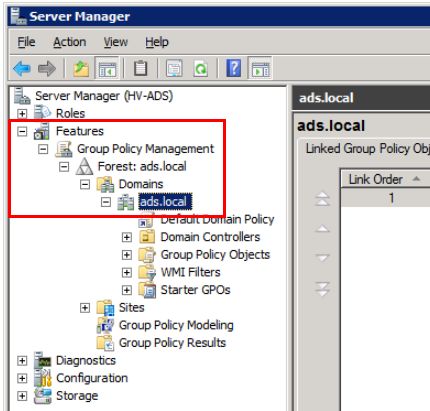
Server Manager

File Action View Help

Server Manager (HV-ADS)
Roles
Features
Group Policy Management
Forest: ads.local
Domains
ads.local
Default Domain Policy
Domain Controllers
Group Policy Objects
WMI Filters
Starter GPOs
Sites
Group Policy Modeling
Group Policy Results
Diagnostics
Configuration
Storage

ads.local

ads.local

Linked Group Policy Obj

| Link Order |
|---|
| 1 |